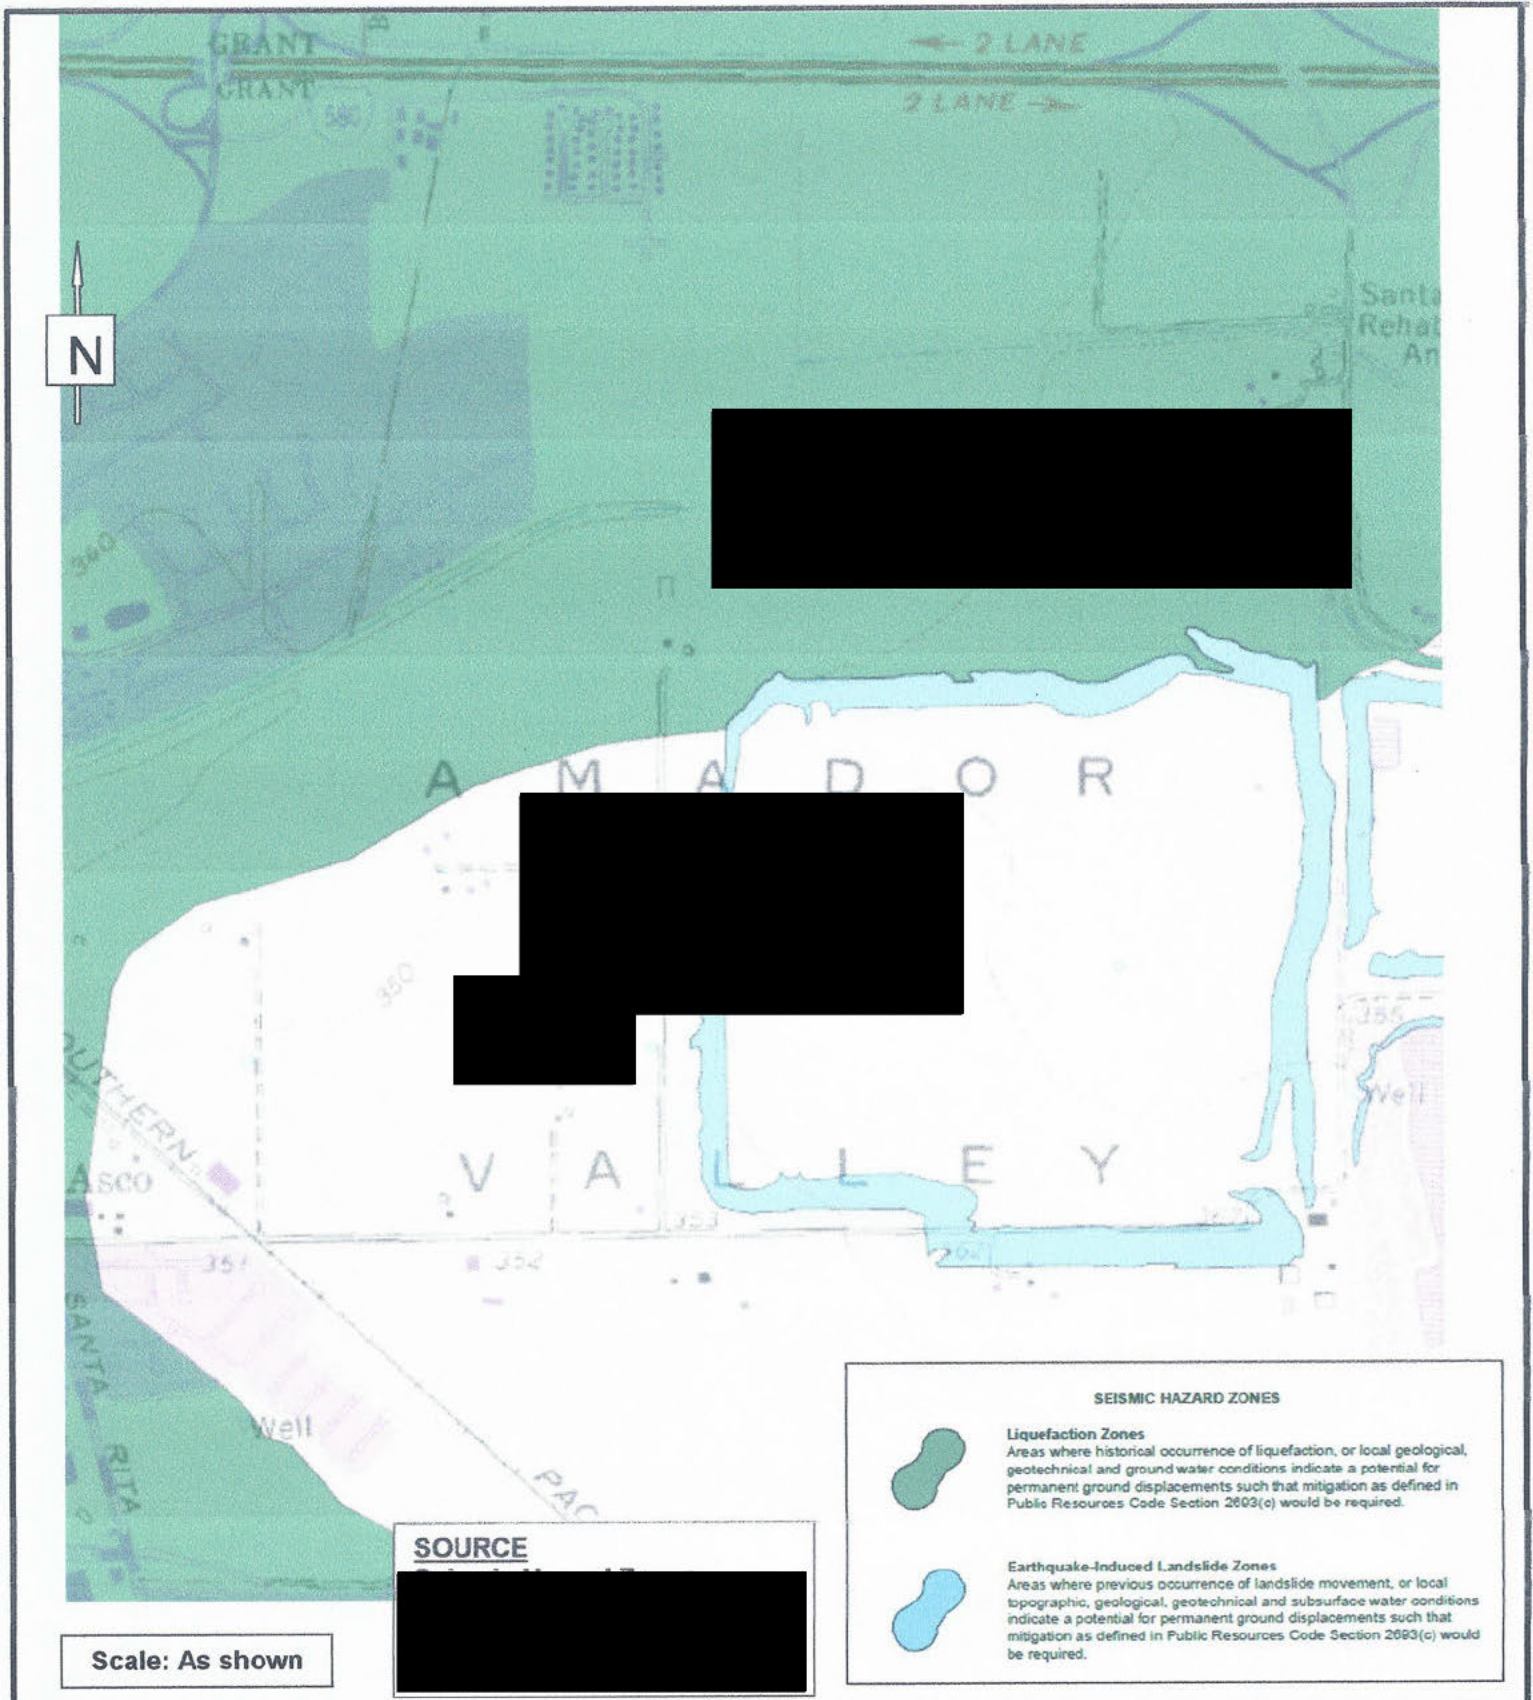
GRANT
GRANT
← 2 LANE
2 LANE →
580
N
Santa
Rehab
An
340
A M A D O R
350
355
Well
V A L L E Y
353
351
352
362
Asco
SOUTHERN
SANTA RITA
Well
PAC

SEISMIC HAZARD ZONES

Liquefaction Zones
Areas where historical occurrence of liquefaction, or local geological, geotechnical and ground water conditions indicate a potential for permanent ground displacements such that mitigation as defined in Public Resources Code Section 2693(c) would be required.

Earthquake-Induced Landslide Zones
Areas where previous occurrence of landslide movement, or local topographic, geological, geotechnical and subsurface water conditions indicate a potential for permanent ground displacements such that mitigation as defined in Public Resources Code Section 2693(c) would be required.

SOURCE
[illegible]

Scale: As shown